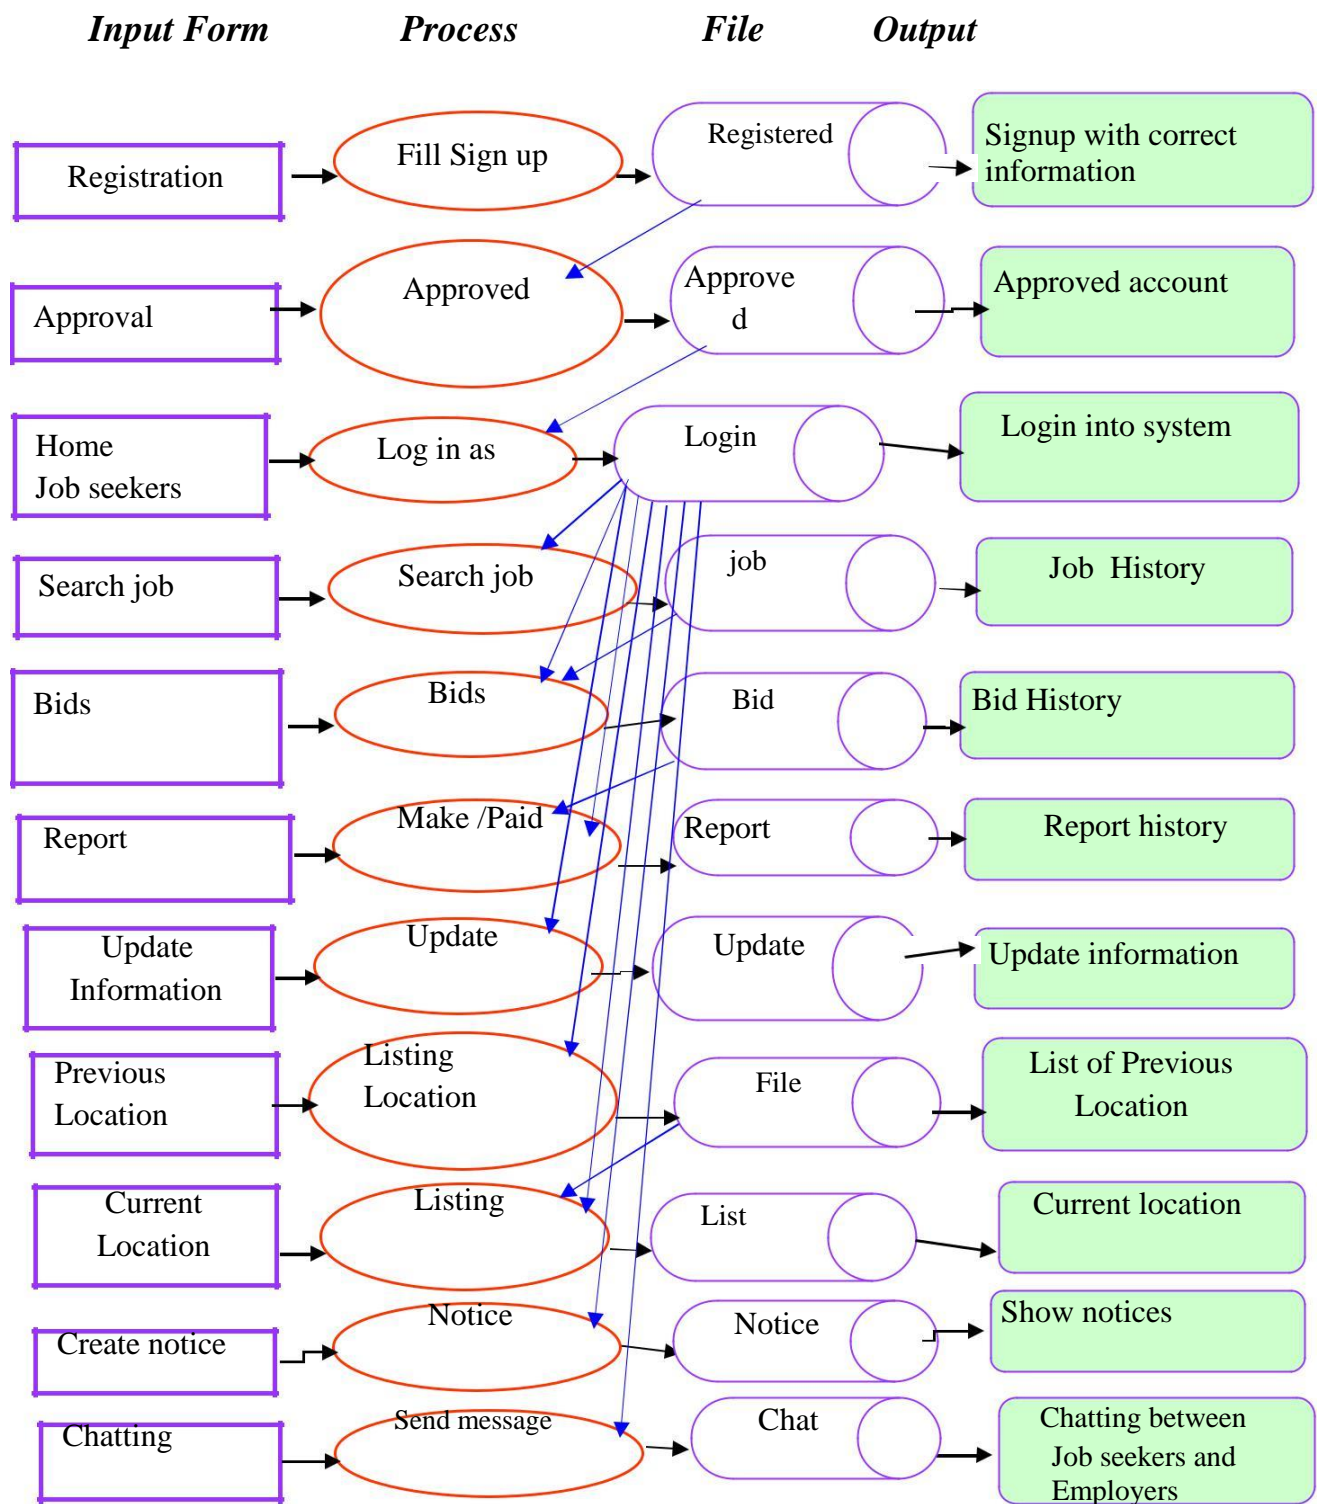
Input Form Process File Output

Registration

Fill Sign up

Registered

Signup with correct information

Approval

Approved

Approve d

Approved account

Home Job seekers

Log in as

Login

Login into system

Search job

Search job

job

Job History

Bids

Bids

Bid

Bid History

Report

Make /Paid

Report

Report history

Update Information

Update

Update

Update information

Previous Location

Listing Location

File

List of Previous Location

Current Location

Listing

List

Current location

Create notice

Notice

Notice

Show notices

Chatting

Send message

Chat

Chatting between Job seekers and Employers